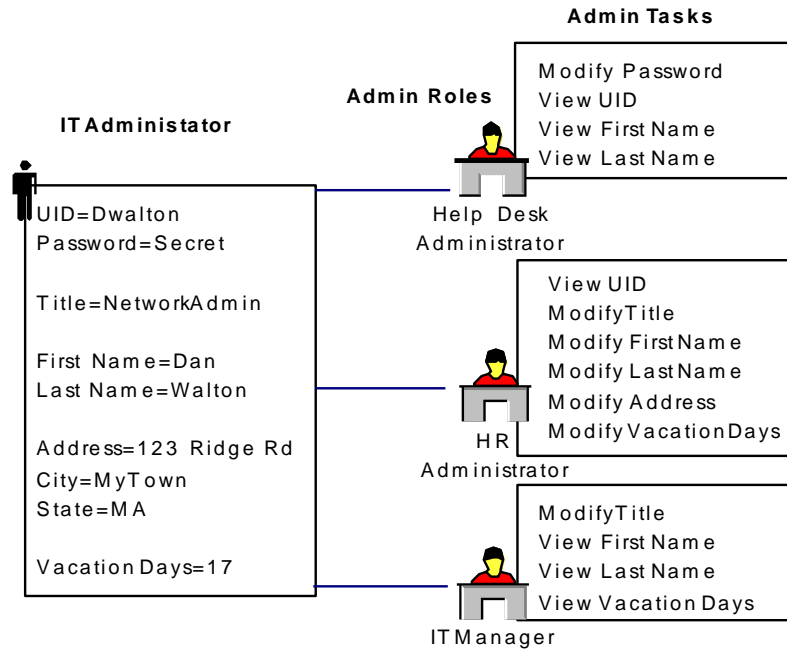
Admin Tasks

Admin Roles

IT Administator

Modify Password
View UID
View First Name
View Last Name

UID=Dwalton
Password=Secret

Title=NetworkAdmin

First Name=Dan
Last Name=Walton

Address=123 Ridge Rd
City=MyTown
State=MA

Vacation Days=17

Help Desk Administrator

View UID
ModifyTitle
Modify FirstName
Modify LastName
Modify Address
ModifyVacationDays

HR Administrator

ModifyTitle
View First Name
View Last Name
View Vacation Days

IT Manager